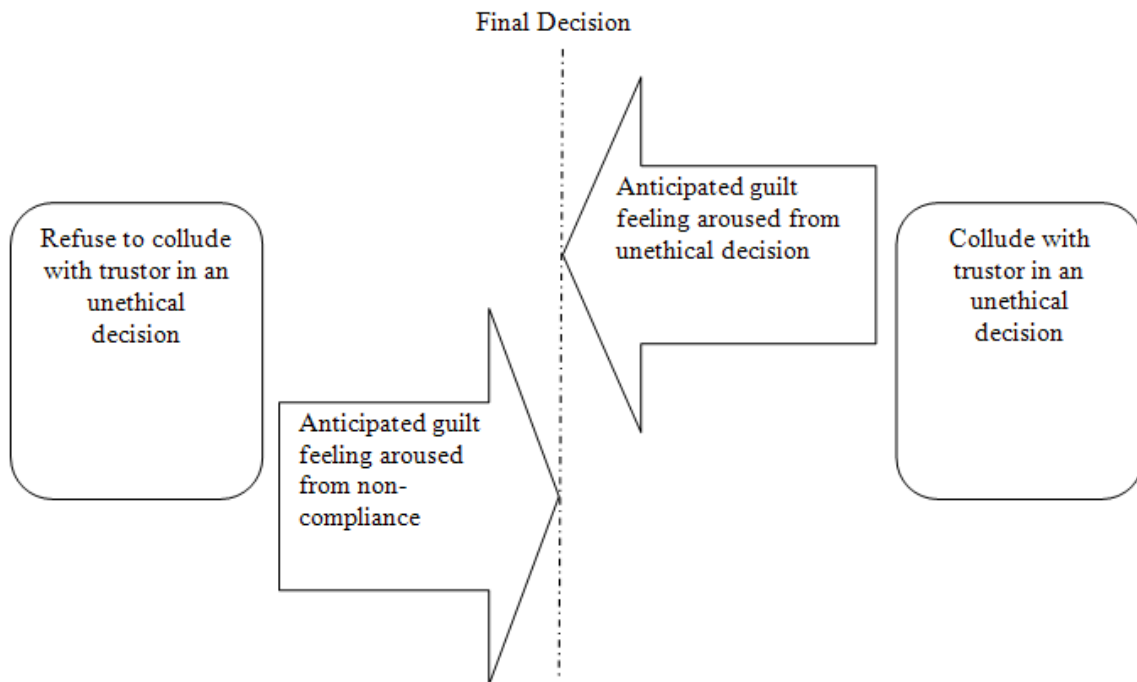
Final Decision

Refuse to collude with trustor in an unethical decision

Anticipated guilt feeling aroused from unethical decision

Collude with trustor in an unethical decision

Anticipated guilt feeling aroused from non-compliance